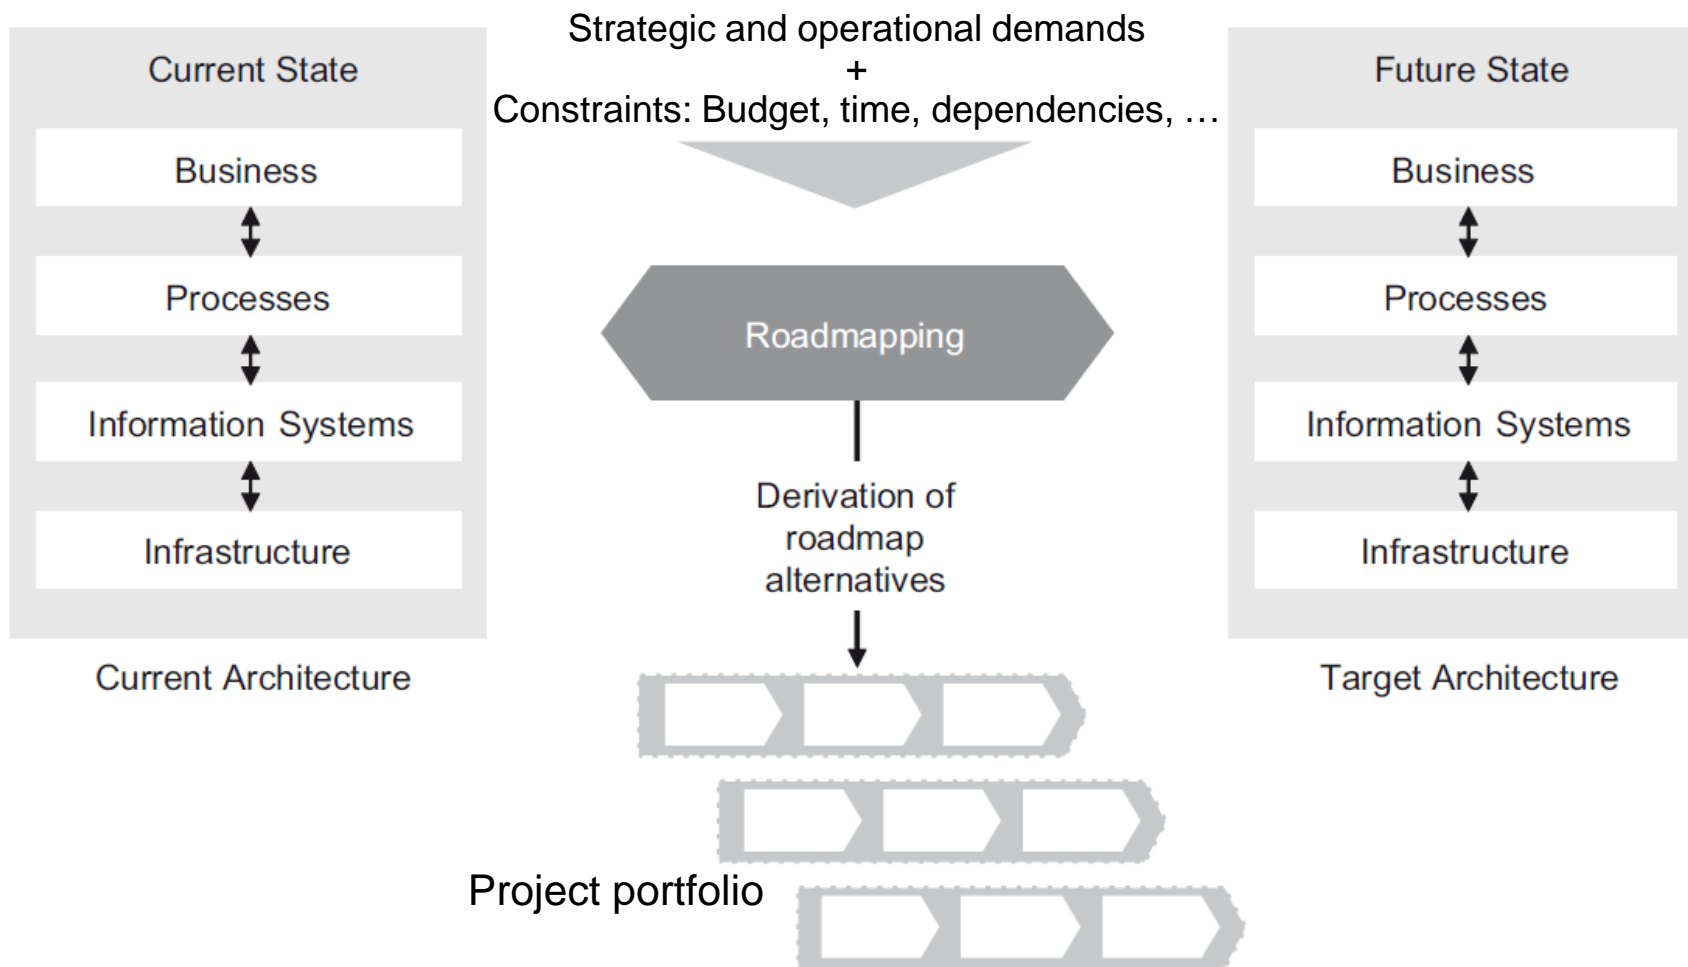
Current State

Business

Processes

Information Systems

Infrastructure

Current Architecture

Strategic and operational demands
+
Constraints: Budget, time, dependencies, …

Roadmapping

Derivation of roadmap alternatives

Project portfolio

Future State

Business

Processes

Information Systems

Infrastructure

Target Architecture